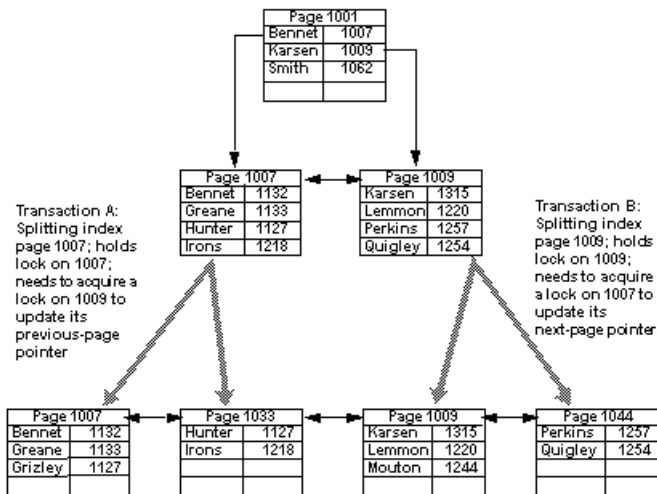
Page 1001

| Bennet | 1007 |
|---|---|
| Karsen | 1009 |
| Smith | 1062 |
| | |

Page 1007

| Bennet | 1132 |
|---|---|
| Greane | 1133 |
| Hunter | 1127 |
| Irons | 1218 |

Page 1009

| Karsen | 1315 |
|---|---|
| Lemmon | 1220 |
| Perkins | 1257 |
| Quigley | 1254 |

Transaction A: Splitting index page 1007; holds lock on 1007; needs to acquire a lock on 1009 to update its previous-page pointer

Transaction B: Splitting index page 1009; holds lock on 1009; needs to acquire a lock on 1007 to update its next-page pointer

Page 1007

| Bennet | 1132 |
|---|---|
| Greane | 1133 |
| Grizley | 1127 |
| | |

Page 1033

| Hunter | 1127 |
|---|---|
| Irons | 1218 |
| | |
| | |

Page 1009

| Karsen | 1315 |
|---|---|
| Lemmon | 1220 |
| Mouton | 1244 |
| | |

Page 1044

| Perkins | 1257 |
|---|---|
| Quigley | 1254 |
| | |
| | |